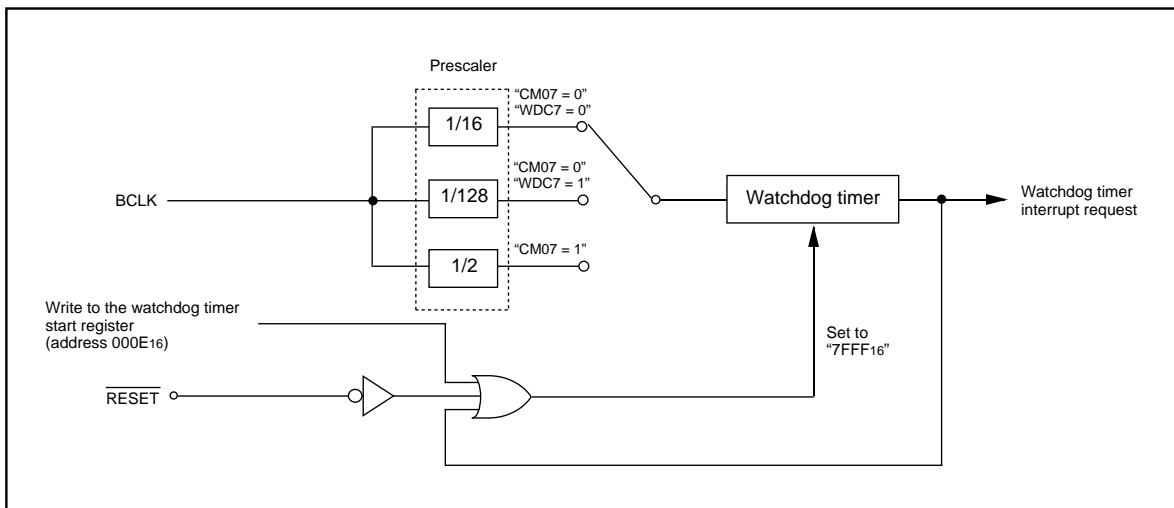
Prescaler

"CM07 = 0"
"WDC7 = 0"

1/16

"CM07 = 0"
"WDC7 = 1"

BCLK

1/128

Watchdog timer

Watchdog timer interrupt request

"CM07 = 1"

1/2

Write to the watchdog timer start register (address 000E$_{16}$)

Set to "7FFF$_{16}$"

$\overline{\text{RESET}}$